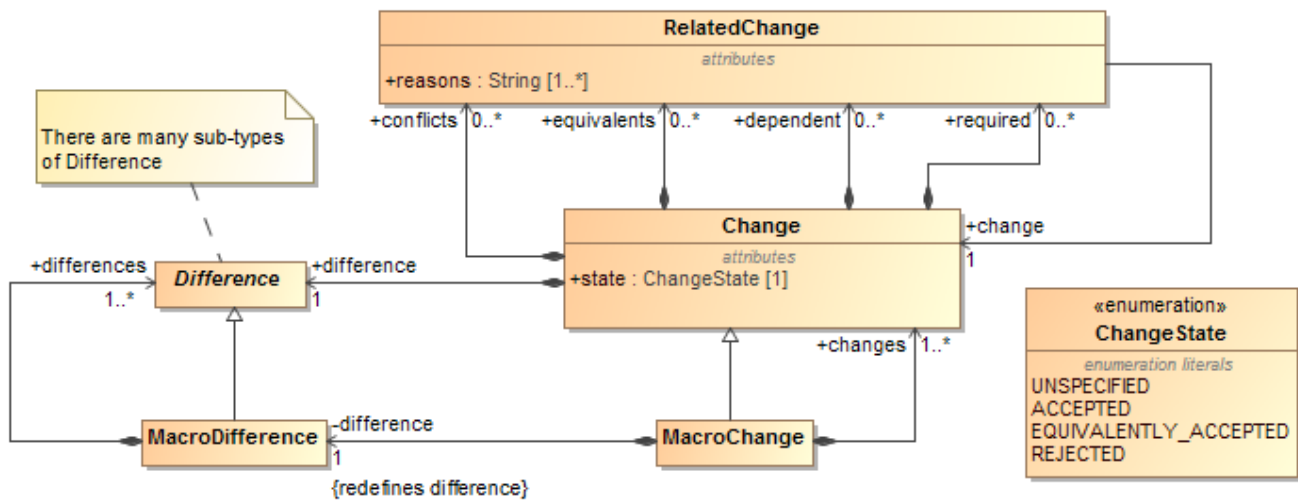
RelatedChange
attributes
+reasons : String [1..*]

There are many sub-types of Difference

+conflicts 0..*
+equivalents 0..*
+dependent 0..*
+required 0..*

Change
attributes
+state : ChangeState [1]

+change
1

+differences
1..*
Difference
+difference
1

«enumeration»
ChangeState
enumeration literals
UNSPECIFIED
ACCEPTED
EQUIVALENTLY_ACCEPTED
REJECTED

+changes 1..*

MacroDifference
-difference
1
{redefines difference}

MacroChange